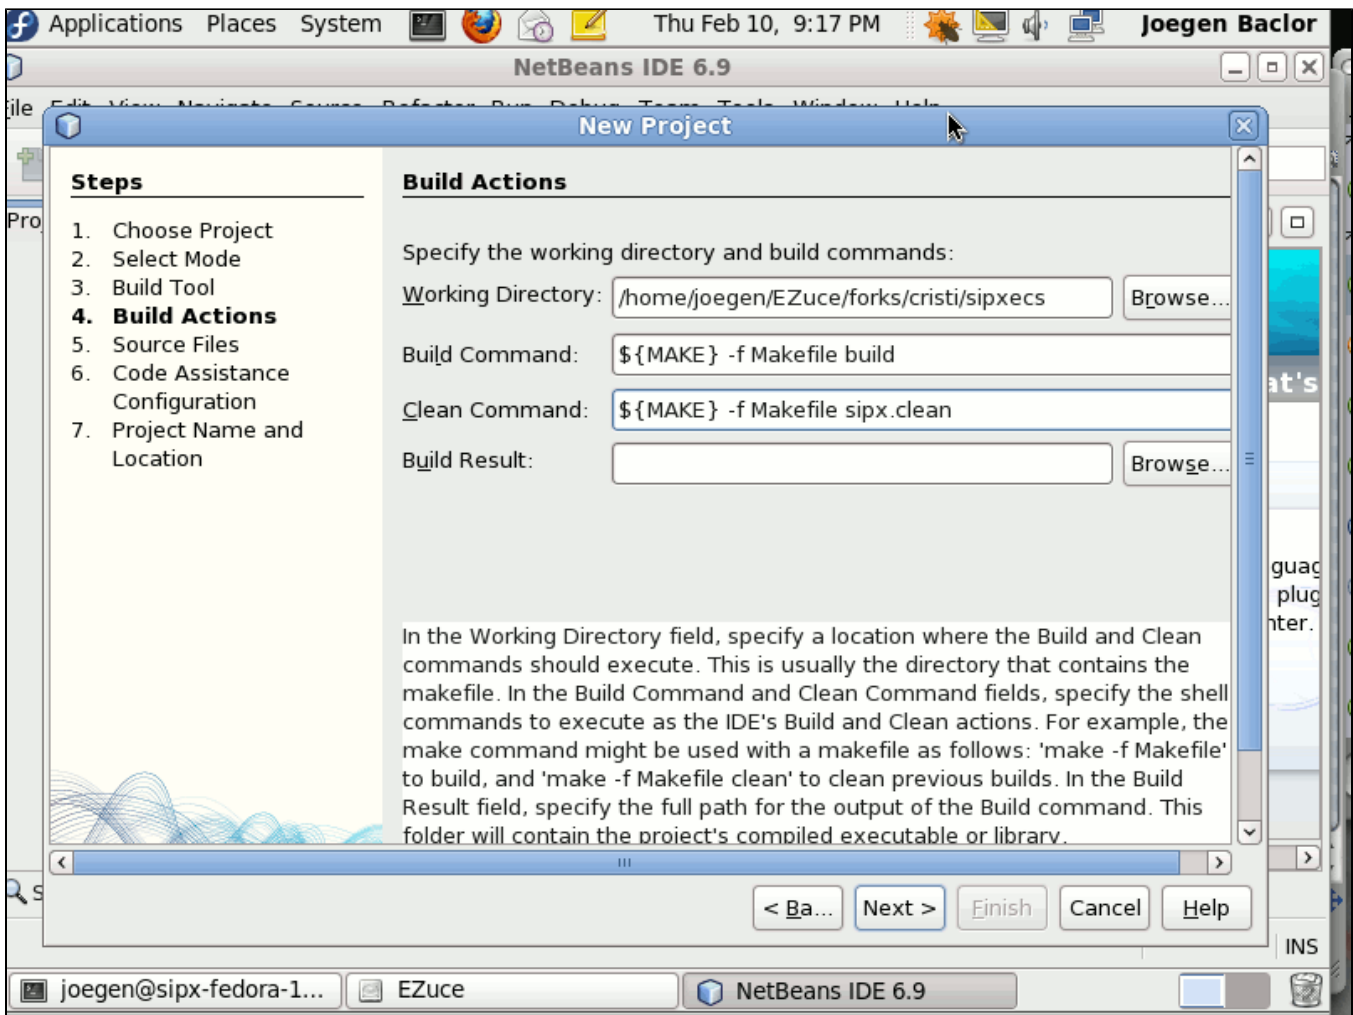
Applications Places System Thu Feb 10, 9:17 PM Joegen Baclor

NetBeans IDE 6.9

ile

New Project

Pro

Steps

1. Choose Project
2. Select Mode
3. Build Tool
4. Build Actions
5. Source Files
6. Code Assistance Configuration
7. Project Name and Location

Build Actions

Specify the working directory and build commands:

Working Directory: /home/joegen/EZuce/forks/cristi/sipxecs Browse...

Build Command: ${MAKE} -f Makefile build

Clean Command: ${MAKE} -f Makefile sipx.clean

Build Result: Browse...

In the Working Directory field, specify a location where the Build and Clean commands should execute. This is usually the directory that contains the makefile. In the Build Command and Clean Command fields, specify the shell commands to execute as the IDE's Build and Clean actions. For example, the make command might be used with a makefile as follows: 'make -f Makefile' to build, and 'make -f Makefile clean' to clean previous builds. In the Build Result field, specify the full path for the output of the Build command. This folder will contain the project's compiled executable or library.

at's

guag
plug
nter.

< Ba... Next > Finish Cancel Help

INS

joegen@sipx-fedora-1... EZuce NetBeans IDE 6.9